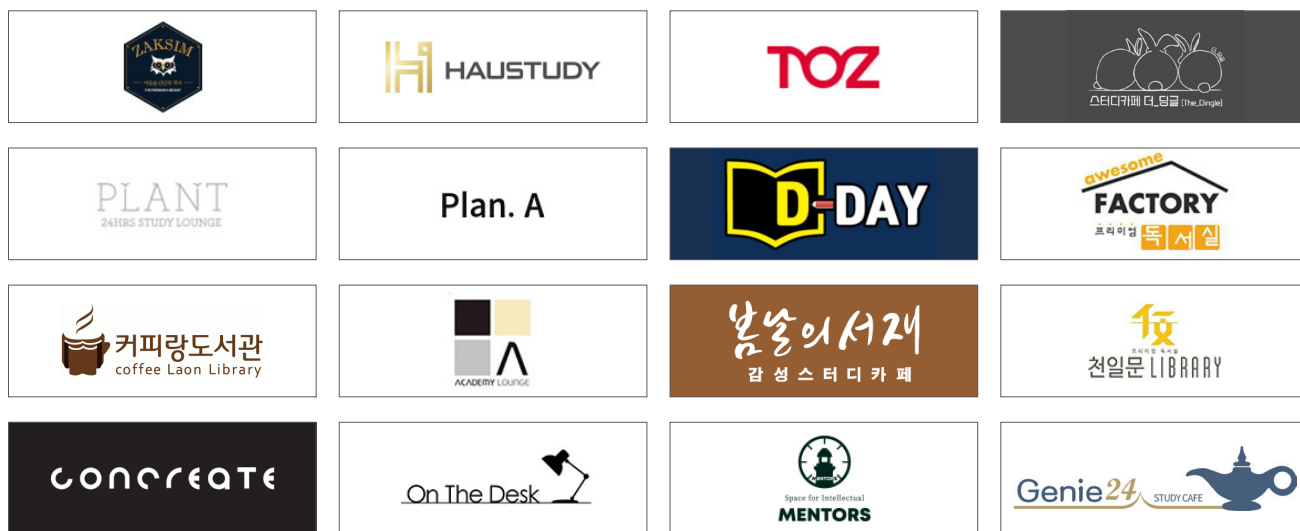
ZAKSIM
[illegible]
THE PREMIUM LIBRARY

HAUSTUDY

TOZ

더_딩글
스터디카페 더_딩글 [The_Dingle]

PLANT
24HRS STUDY LOUNGE

Plan. A

D-DAY

awesome
FACTORY
프리미엄 독서실

커피랑도서관
coffee Laon Library

A
ACADEMY LOUNGE

봄날의서재
감성스터디카페

천일문 LIBRARY

concreate

On The Desk

MENTORS
Space for Intellectual
MENTORS

Genie24 STUDY CAFE